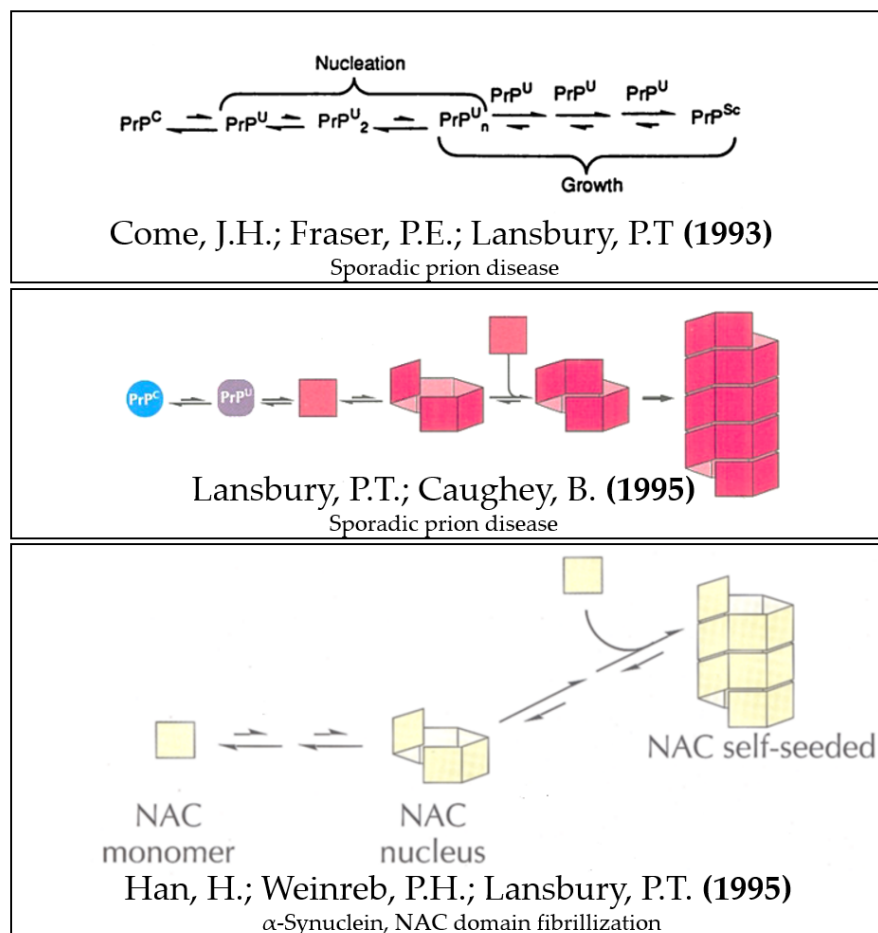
Nucleation

$PrP^C \rightleftharpoons PrP^U \rightleftharpoons PrP^U_2 \rightleftharpoons PrP^U_n \overset{PrP^U}{\rightleftharpoons} \overset{PrP^U}{\rightleftharpoons} \overset{PrP^U}{\rightleftharpoons} PrP^{Sc}$

Growth

Come, J.H.; Fraser, P.E.; Lansbury, P.T **(1993)**

Sporadic prion disease

$PrP^C$ $PrP^U$

Lansbury, P.T.; Caughey, B. **(1995)**

Sporadic prion disease

NAC self-seeded

NAC monomer

NAC nucleus

Han, H.; Weinreb, P.H.; Lansbury, P.T. **(1995)**

$\alpha$-Synuclein, NAC domain fibrillization